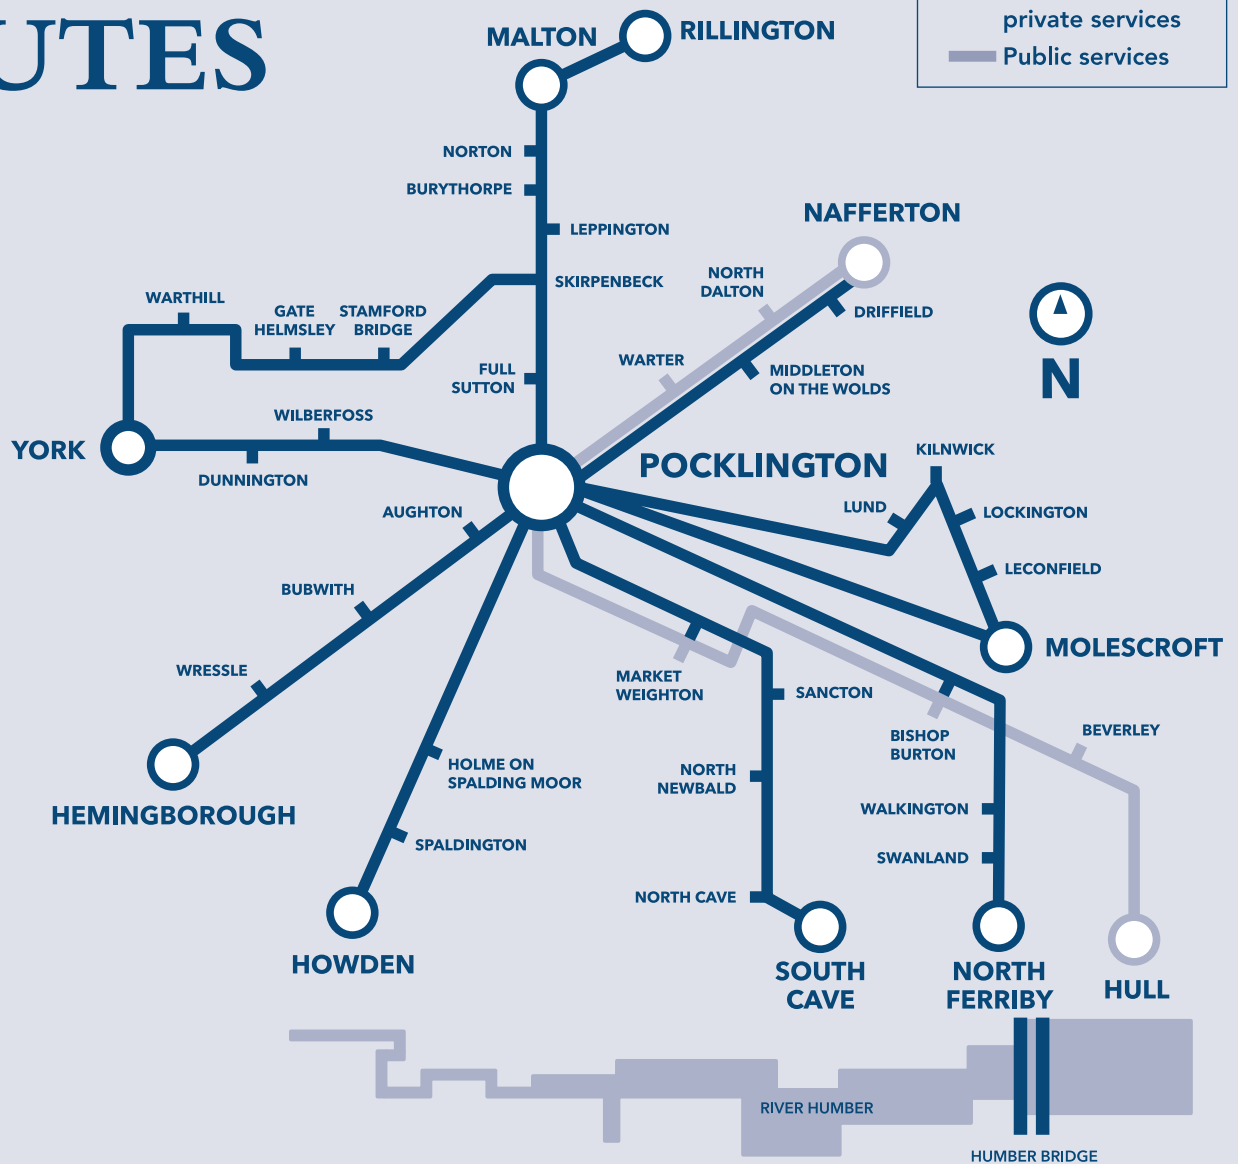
UTES

private services
Public services

MALTON
RILLINGTON
NORTON
BURYTHORPE
LEPPINGTON
NAFFERTON
SKIRPENBECK
NORTH DALTON
DRIFFIELD
WARTHILL
GATE HELMSLEY
STAMFORD BRIDGE
FULL SUTTON
WARTER
MIDDLETON ON THE WOLDS
N
WILBERFOSS
YORK
DUNNINGTON
POCKLINGTON
KILNWICK
LUND
LOCKINGTON
AUGHTON
LECONFIELD
BUBWITH
MOLESCROFT
MARKET WEIGHTON
SANCTON
WRESSLE
BISHOP BURTON
BEVERLEY
HOLME ON SPALDING MOOR
NORTH NEWBALD
HEMINGBOROUGH
WALKINGTON
SPALDINGTON
SWANLAND
NORTH CAVE
HOWDEN
SOUTH CAVE
NORTH FERRIBY
HULL
RIVER HUMBER
HUMBER BRIDGE